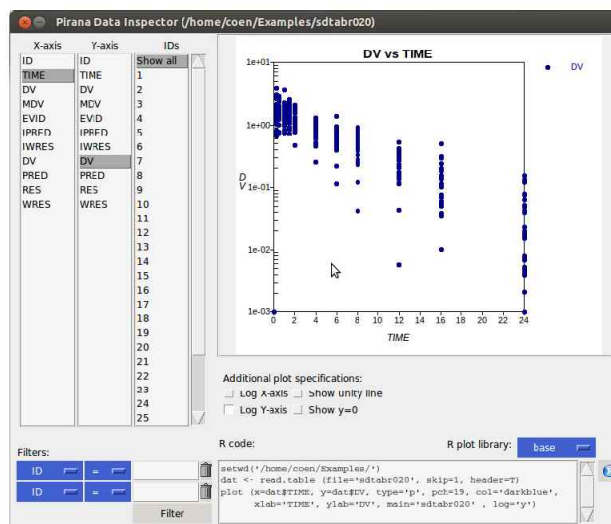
Pirana Data Inspector (/home/coen/Examples/sdtabr020)

X-axis
ID
TIME
DV
MDV
EVID
IPRED
IWRES
DV
PRED
RES
WRES

Y-axis
ID
TIME
DV
MDV
EVID
IPRED
IWRES
DV
PRED
RES
WRES

IDs
Show all
1
2
3
4
5
6
7
8
9
10
11
12
13
14
15
16
17
18
19
20
21
22
23
24
25

DV vs TIME

DV

1e+01
1e+00
1e-01
1e-02
1e-03

0 2 4 6 8 10 12 14 16 18 20 22 24

TIME

D
V

Additional plot specifications:
Log X-axis Show unity line
Log Y-axis Show y=0

Filters:
ID =
ID =
Filter

R code:
R plot library: base

setwd('/home/coen/Examples/')
dat <- read.table (file='sdtabr020', skip=1, header=T)
plot (x=dat$TIME, y=dat$DV, type='p', pch=19, col='darkblue',
xlab='TIME', ylab='DV', main='sdtabr020' , log='y')